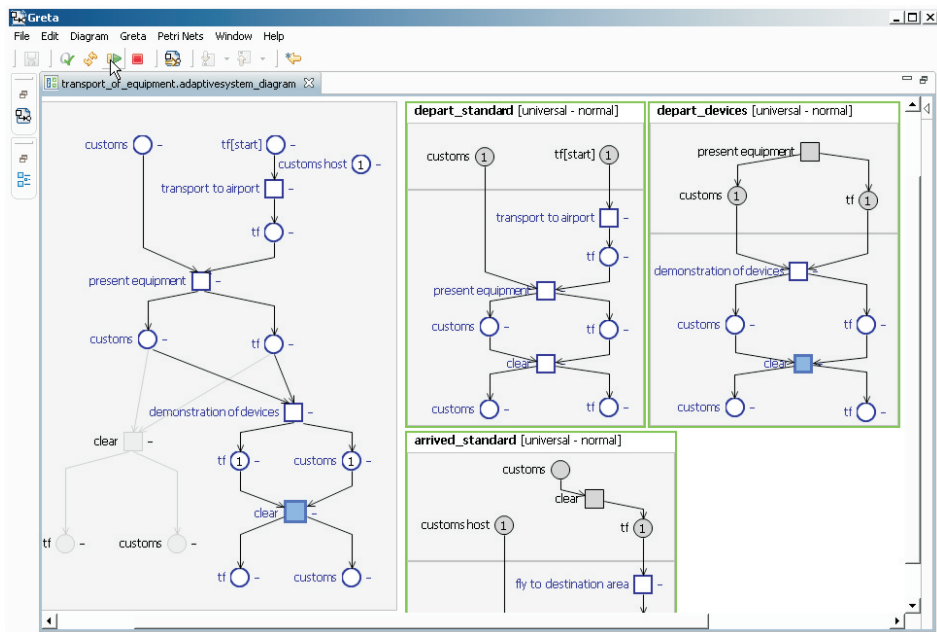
Greta
File Edit Diagram Greta Petri Nets Window Help
transport_of_equipment.adaptivesystem_diagram

customs –
tf[start] –
customs host 1 –
transport to airport –
tf –
present equipment –
customs –
tf –
demonstration of devices –
clear –
tf 1 –
customs 1 –
clear –
tf –
customs –
tf –
customs –

depart_standard [universal - normal]
customs 1
tf[start] 1
transport to airport –
tf –
present equipment –
customs –
tf –
clear –
customs –
tf –

depart_devices [universal - normal]
present equipment
customs 1
tf 1
demonstration of devices –
customs –
tf –
clear –
customs –
tf –

arrived_standard [universal - normal]
customs
clear
customs host 1
tf 1
fly to destination area –